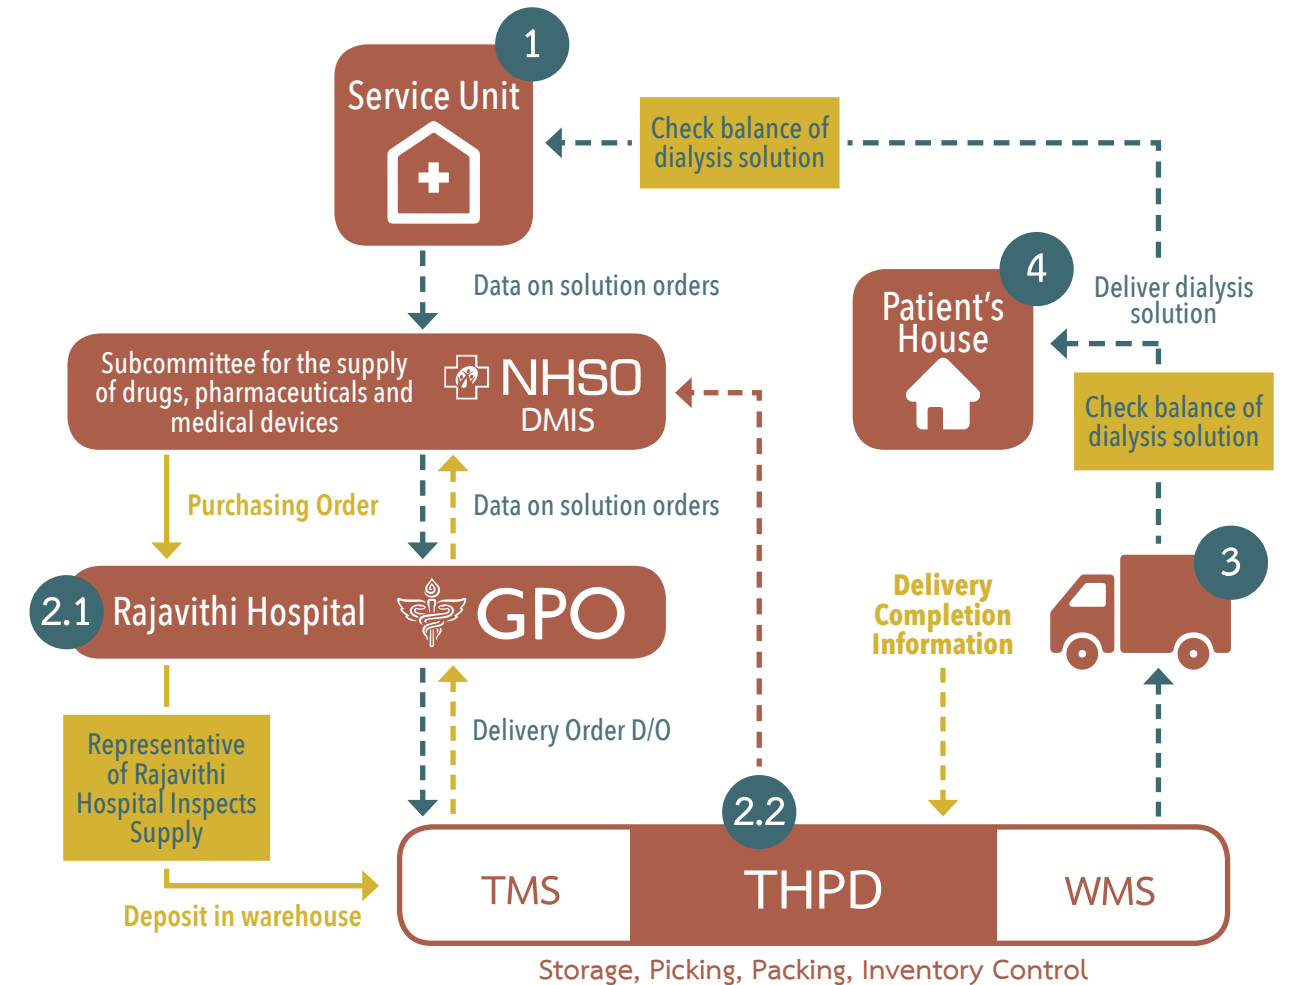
1
Service Unit

Check balance of dialysis solution

Data on solution orders

4
Patient's House

Deliver dialysis solution

Subcommittee for the supply of drugs, pharmaceuticals and medical devices

NHSO
DMIS

Check balance of dialysis solution

Purchasing Order

Data on solution orders

2.1 Rajavithi Hospital

GPO

Delivery Completion Information

3

Representative of Rajavithi Hospital Inspects Supply

Delivery Order D/O

2.2

TMS

THPD

WMS

Deposit in warehouse

Storage, Picking, Packing, Inventory Control